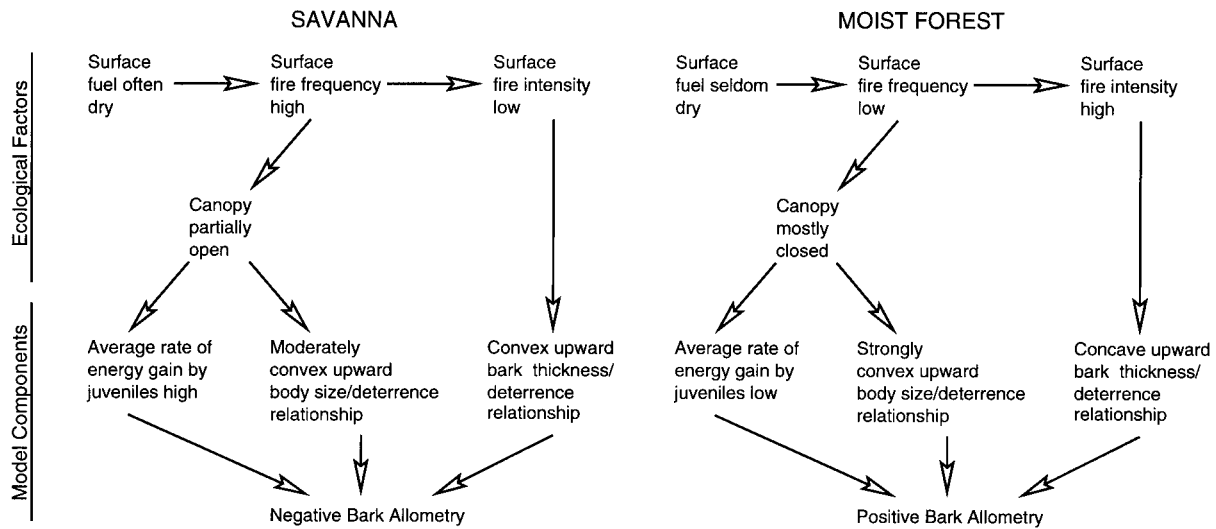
SAVANNA

MOIST FOREST

Ecological Factors

Model Components

Surface fuel often dry

Surface fire frequency high

Surface fire intensity low

Canopy partially open

Average rate of energy gain by juveniles high

Moderately convex upward body size/deterrence relationship

Convex upward bark thickness/ deterrence relationship

Negative Bark Allometry

Surface fuel seldom dry

Surface fire frequency low

Surface fire intensity high

Canopy mostly closed

Average rate of energy gain by juveniles low

Strongly convex upward body size/deterrence relationship

Concave upward bark thickness/ deterrence relationship

Positive Bark Allometry